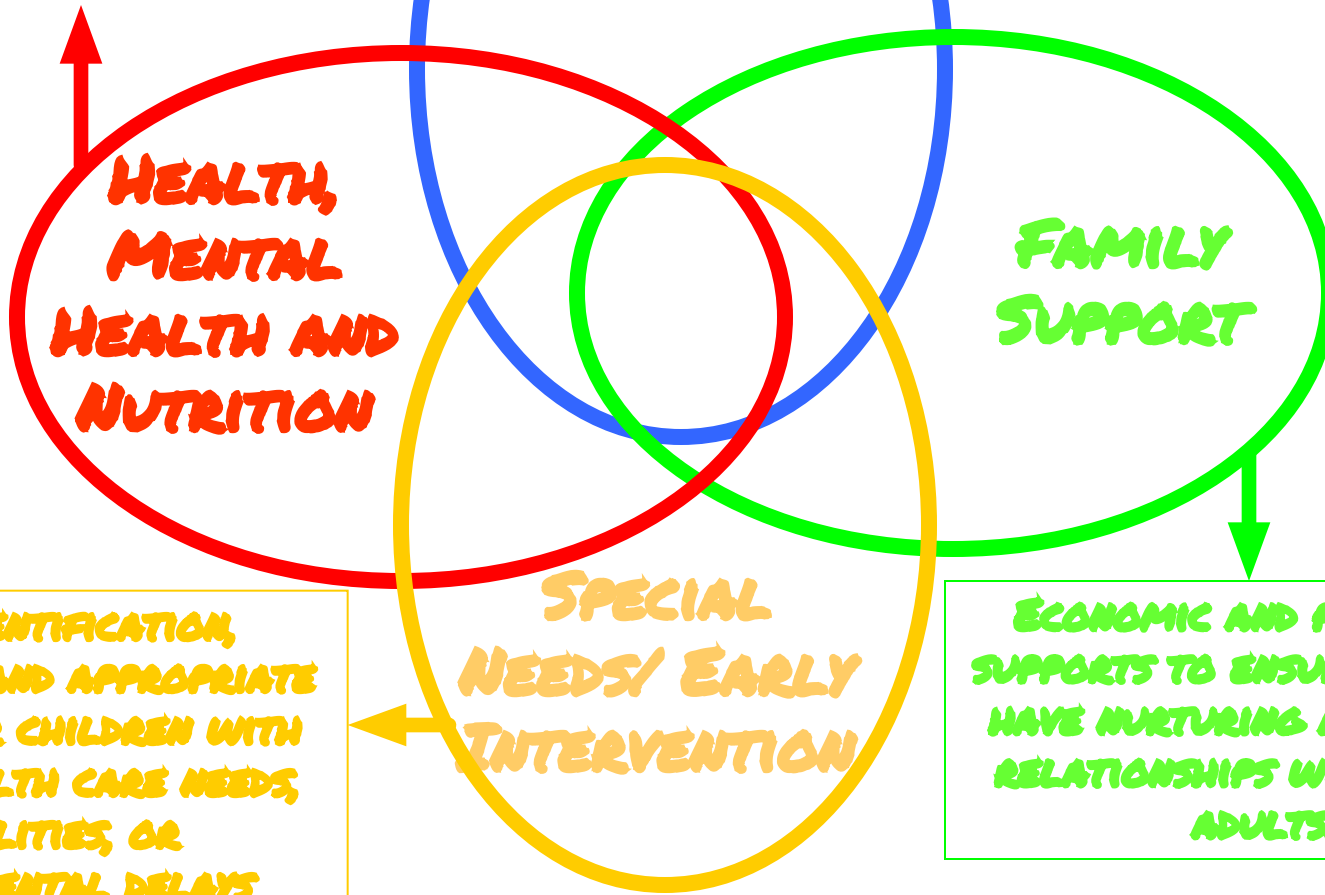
Health, Mental Health and Nutrition

Family Support

Special Needs/ Early Intervention

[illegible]entification, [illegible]and appropriate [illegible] children with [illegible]lth care needs, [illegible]lities, or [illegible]ental delays

Economic and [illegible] supports to ensu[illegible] have nurturing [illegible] relationships w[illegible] adults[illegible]